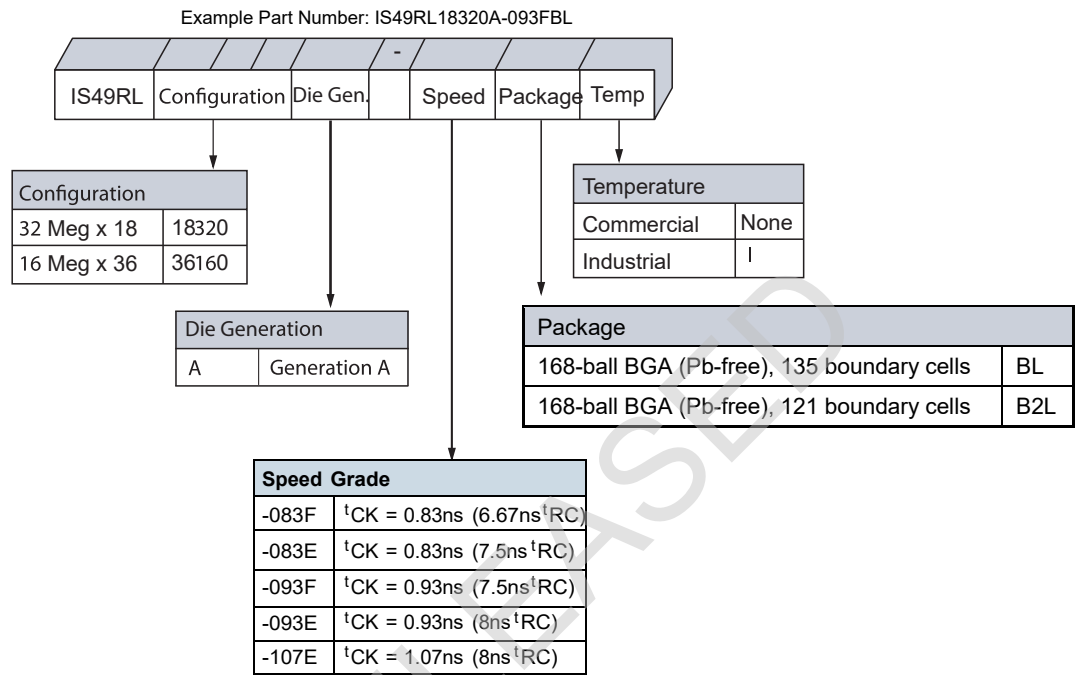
Example Part Number: IS49RL18320A-093FBL

-

IS49RL Configuration Die Gen. Speed Package Temp

| Configuration | |
|---|---|
| 32 Meg x 18 | 18320 |
| 16 Meg x 36 | 36160 |

| Temperature | |
|---|---|
| Commercial | None |
| Industrial | I |

| Die Generation | |
|---|---|
| A | Generation A |

| Package | |
|---|---|
| 168-ball BGA (Pb-free), 135 boundary cells | BL |
| 168-ball BGA (Pb-free), 121 boundary cells | B2L |

| Speed Grade | |
|---|---|
| -083F | $^{t}$CK = 0.83ns (6.67ns $^{t}$RC) |
| -083E | $^{t}$CK = 0.83ns (7.5ns $^{t}$RC) |
| -093F | $^{t}$CK = 0.93ns (7.5ns $^{t}$RC) |
| -093E | $^{t}$CK = 0.93ns (8ns $^{t}$RC) |
| -107E | $^{t}$CK = 1.07ns (8ns $^{t}$RC) |

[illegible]EASED